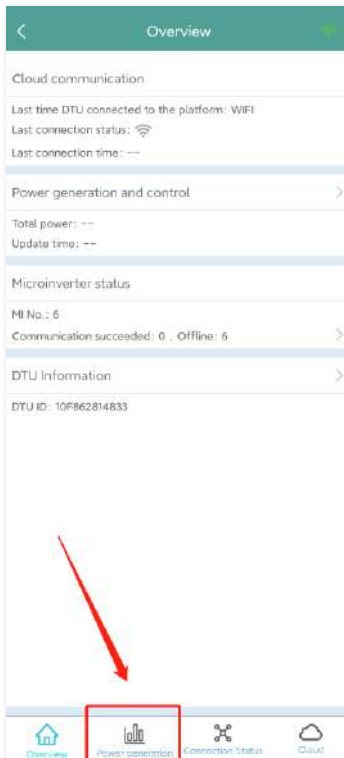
Overview

Cloud communication

Last time DTU connected to the platform: WIFI
Last connection status:
Last connection time: --

Power generation and control

Total power: --
Update time: --

Microinverter status

MI No.: 6
Communication succeeded: 0 , Offline: 6

DTU Information

DTU ID: 10F862814833

Overview
Power generation
Connection Status
Cloud